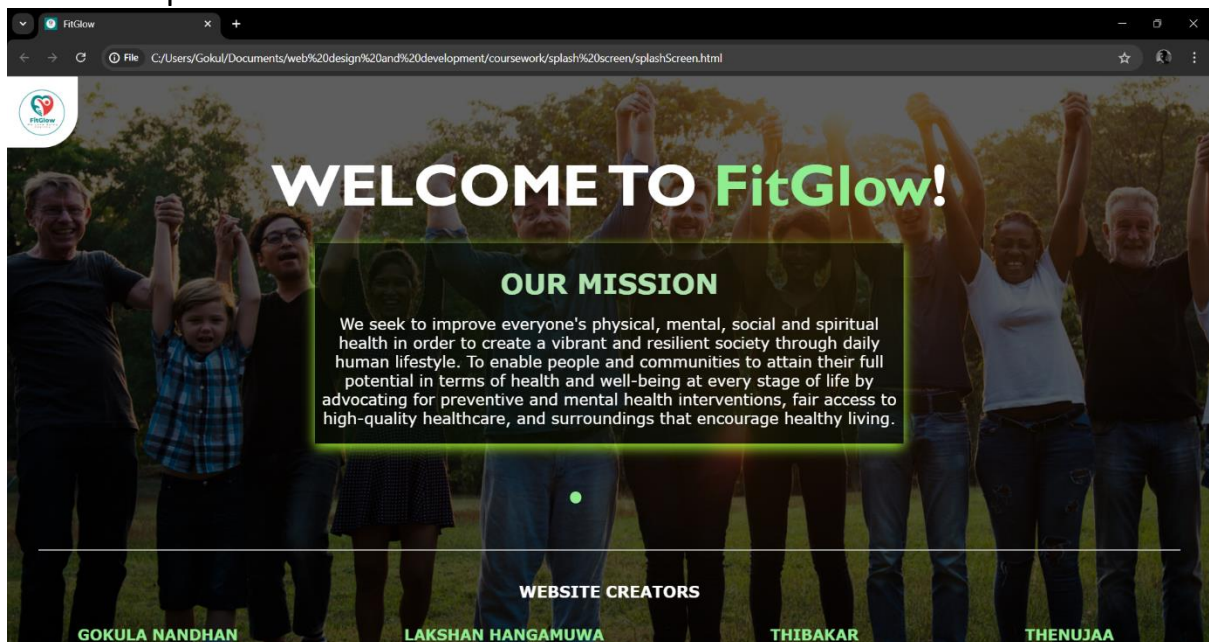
FitGlow
File C:/Users/Gokul/Documents/web%20design%20and%20development/coursework/splash%20screen/splashScreen.html

FitGlow

WELCOME TO FitGlow!

OUR MISSION

We seek to improve everyone's physical, mental, social and spiritual health in order to create a vibrant and resilient society through daily human lifestyle. To enable people and communities to attain their full potential in terms of health and well-being at every stage of life by advocating for preventive and mental health interventions, fair access to high-quality healthcare, and surroundings that encourage healthy living.

WEBSITE CREATORS

GOKULA NANDHAN
LAKSHAN HANGAMUWA
THIBAKAR
THENUJAA